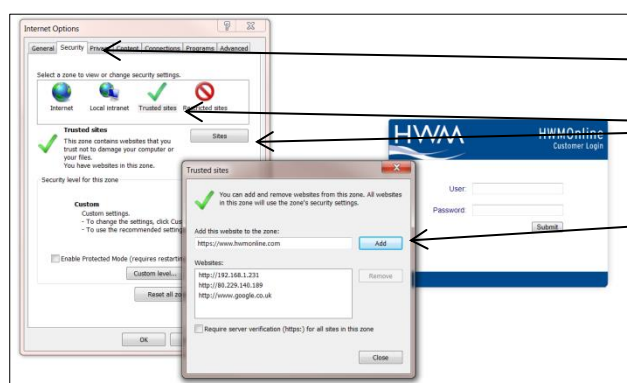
Internet Options

General | Security | Privacy | Content | Connections | Programs | Advanced

Select a zone to view or change security settings.

Internet | Local intranet | Trusted sites | Restricted sites

Trusted sites
This zone contains websites that you trust not to damage your computer or your files.
You have websites in this zone.

Sites

Security level for this zone

Custom
Custom settings.
- To change the settings, click Cus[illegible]
- To use the recommended setting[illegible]

Enable Protected Mode (requires restartin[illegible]

Custom level...

Reset all zo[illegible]

OK

Trusted sites

You can add and remove websites from this zone. All websites in this zone will use the zone's security settings.

Add this website to the zone:
https://www.hwmonline.com

Add

Websites:
http://192.168.1.231
http://80.229.140.189
http://www.google.co.uk

Remove

Require server verification (https:) for all sites in this zone

Close

HWM

HWMOnline
Customer Login

User:
Password:

Submit